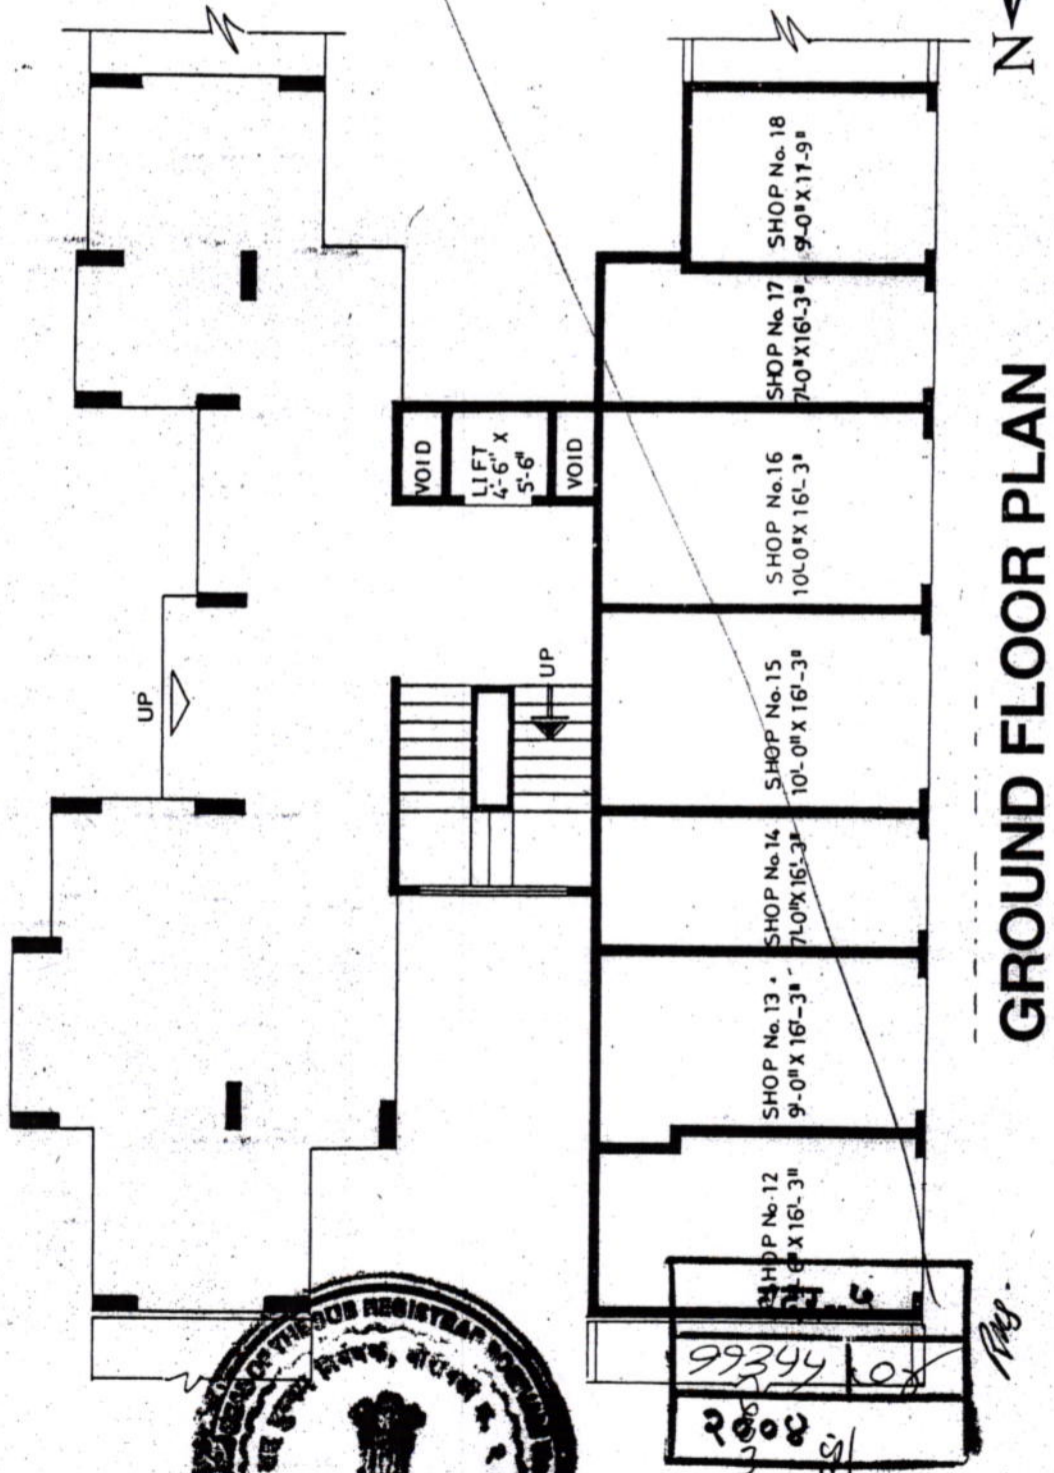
GROUND FLOOR PLAN

N

SHOP No. 18
9'-0" X 17'-9"

SHOP No. 17
7'-0" X 16'-3"

SHOP No. 16
10'-0" X 16'-3"

SHOP No. 15
10'-0" X 16'-3"

SHOP No. 14
7'-0" X 16'-3"

SHOP No. 13
9'-0" X 16'-3"

SHOP No. 12
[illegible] X 16'-3"

VOID

LIFT
4'-6" X
5'-6"

VOID

UP

UP

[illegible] SUB REGISTRAR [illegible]

99344

२००८

१०८